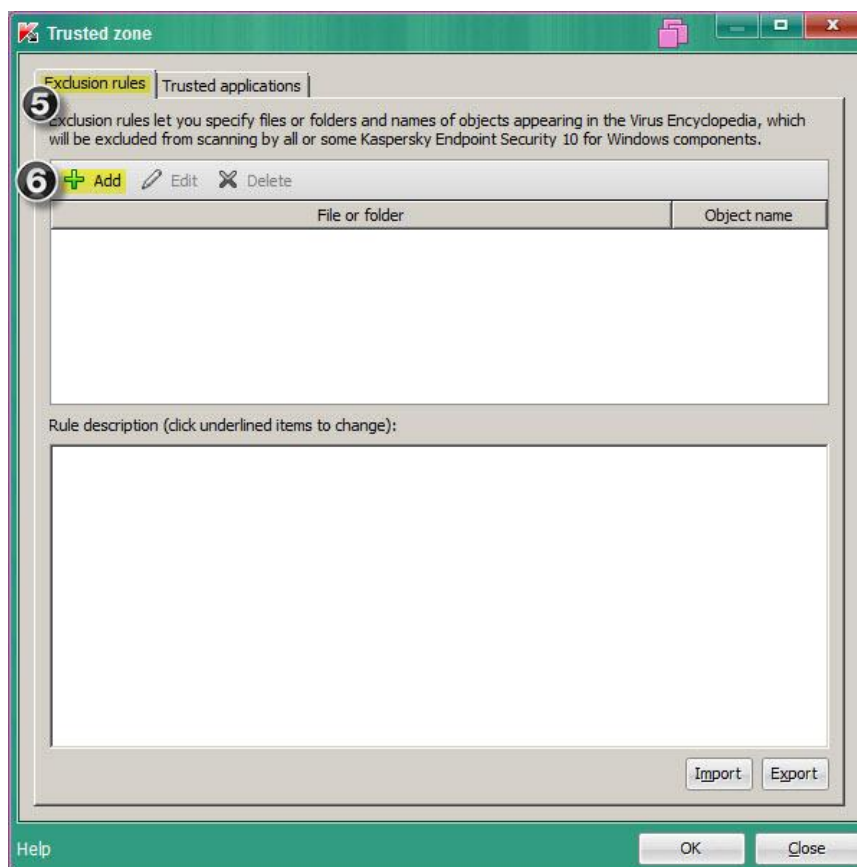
Trusted zone

Exclusion rules | Trusted applications

5

Exclusion rules let you specify files or folders and names of objects appearing in the Virus Encyclopedia, which will be excluded from scanning by all or some Kaspersky Endpoint Security 10 for Windows components.

6

Add Edit Delete

| File or folder | Object name |
|---|---|
| | |

Rule description (click underlined items to change):

Import Export

Help

OK Close